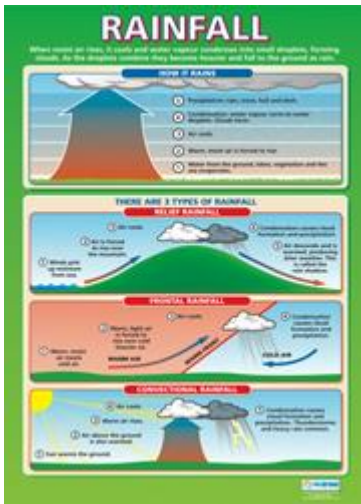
RAINFALL

When moist air rises, it cools and water vapour condenses into small droplets, forming clouds. As the droplets combine they become heavier and fall to the ground as rain.

HOW IT RAINS

5 Precipitation: rain, snow, hail and sleet.

4 Condensation: water vapour turns to water droplets. Clouds form.

3 Air cools.

2 Warm, moist air is forced to rise.

1 Water from the ground, lakes, vegetation and the sea evaporates.

THERE ARE 3 TYPES OF RAINFALL

RELIEF RAINFALL

1 Winds pick up moisture from sea.

2 Air is forced to rise over the mountains.

3 Air cools.

4 Condensation causes cloud formation and precipitation.

5 Air descends and is warmed producing drier weather. This is called the rain shadow.

FRONTAL RAINFALL

1 Warm, moist air meets cold air.

2 Warm, light air is forced to rise over cold heavier air.

3 Air cools.

4 Condensation causes cloud formation and precipitation.

WARM AIR

WARM FRONT

COLD AIR

CONVECTIONAL RAINFALL

4 Air cools.

3 Warm air rises.

2 Air above the ground is also warmed.

1 Sun warms the ground.

5 Condensation causes cloud formation and precipitation. Thunderstorms and heavy rain common.